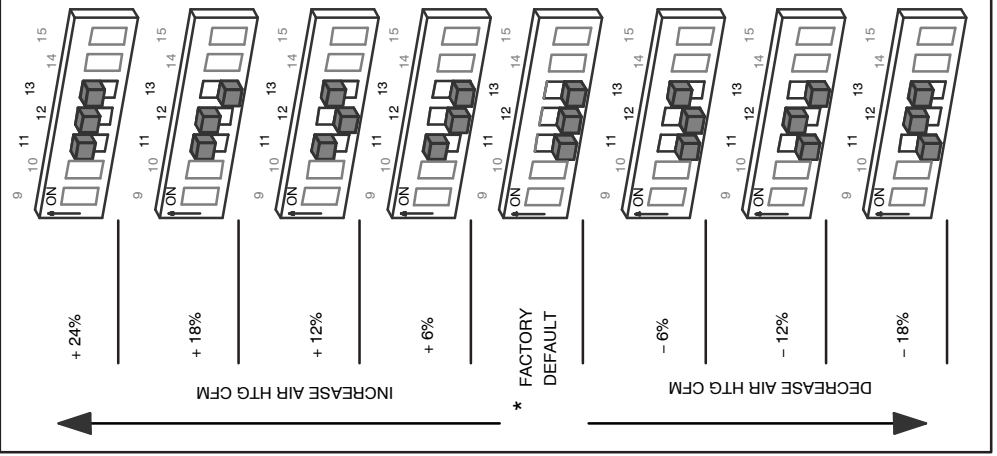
9 10 11 12 13 14 15
ON

9 10 11 12 13 14 15
ON

9 10 11 12 13 14 15
ON

9 10 11 12 13 14 15
ON

9 10 11 12 13 14 15
ON

9 10 11 12 13 14 15
ON

9 10 11 12 13 14 15
ON

9 10 11 12 13 14 15
ON

+ 24%

+ 18%

+ 12%

+ 6%

FACTORY DEFAULT

– 6%

– 12%

– 18%

INCREASE AIR HTG CFM

*

DECREASE AIR HTG CFM